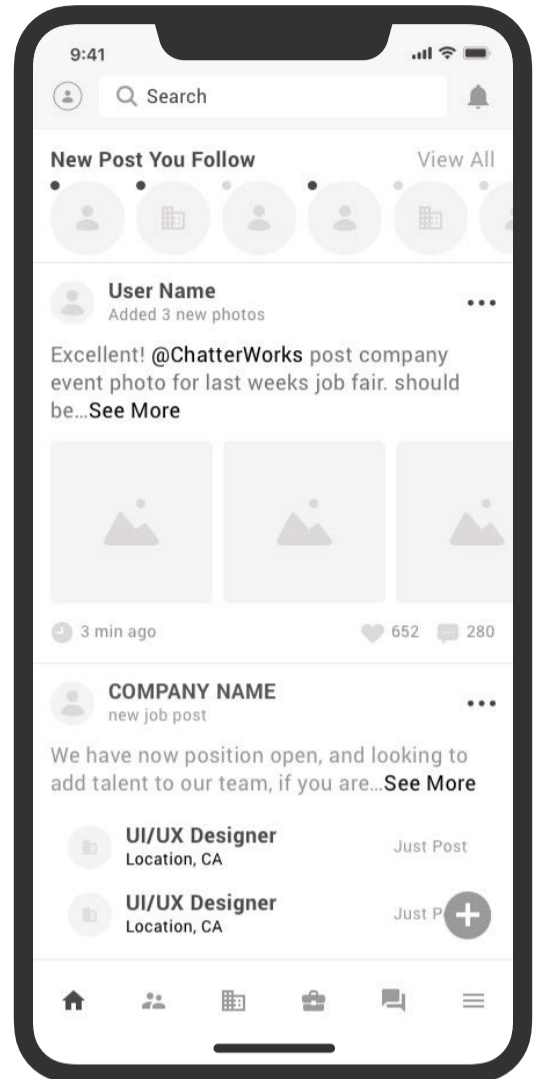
9:41

Search

New Post You Follow
View All

User Name
Added 3 new photos
•••

Excellent! @ChatterWorks post company event photo for last weeks job fair. should be...See More

3 min ago
652
280

COMPANY NAME
new job post
•••

We have now position open, and looking to add talent to our team, if you are...See More

UI/UX Designer
Location, CA
Just Post

UI/UX Designer
Location, CA
Just P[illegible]